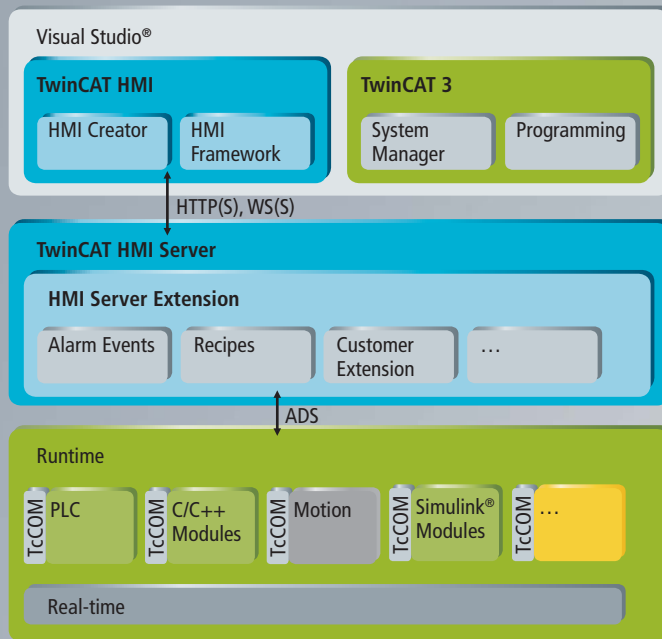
Visual Studio®

TwinCAT HMI

HMI Creator

HMI Framework

TwinCAT 3

System Manager

Programming

HTTP(S), WS(S)

TwinCAT HMI Server

HMI Server Extension

Alarm Events

Recipes

Customer Extension

...

ADS

Runtime

TcCOM PLC

TcCOM C/C++ Modules

TcCOM Motion

TcCOM Simulink® Modules

TcCOM ...

Real-time